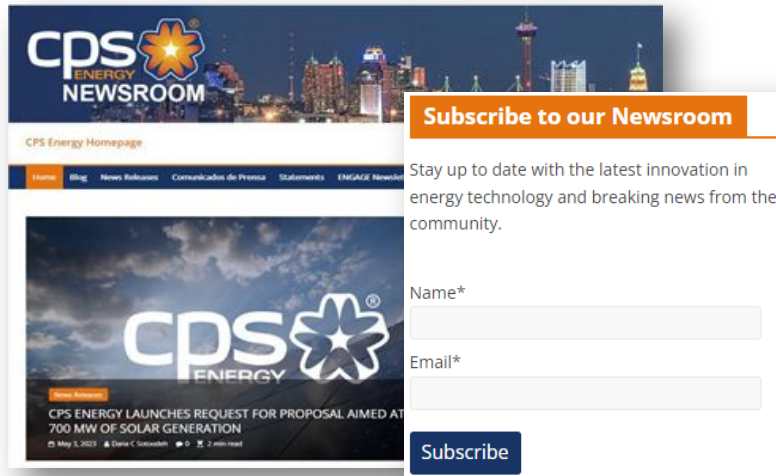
cps ENERGY ® NEWSROOM

CPS Energy Homepage

Home Blog News Releases Comunicados de Prensa Statements ENGAGE Newsle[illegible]

cps ® ENERGY

News Releases

CPS ENERGY LAUNCHES REQUEST FOR PROPOSAL AIMED AT 700 MW OF SOLAR GENERATION

May 3, 2023 Dana C Sotoodeh 0 2 min read

Subscribe to our Newsroom

Stay up to date with the latest innovation in energy technology and breaking news from the community.

Name*

Email*

Subscribe